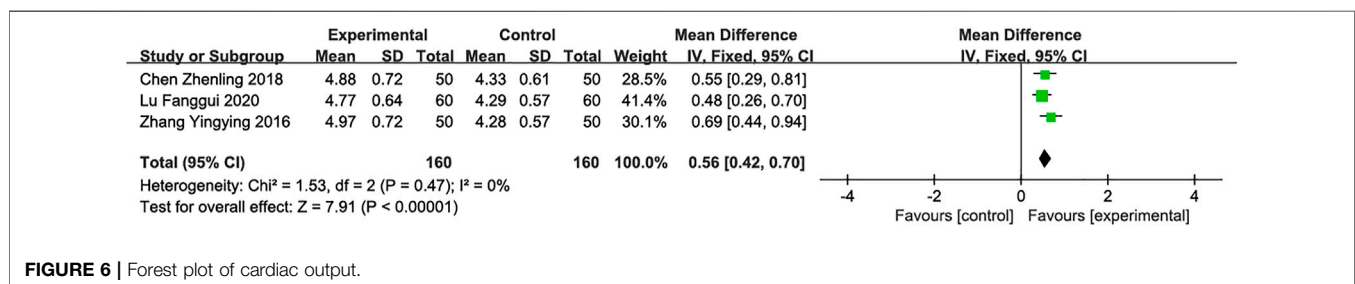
| Study or Subgroup | Experimental Mean | Experimental SD | Experimental Total | Control Mean | Control SD | Control Total | Weight | Mean Difference IV, Fixed, 95% CI |
|---|---|---|---|---|---|---|---|---|
| Chen Zhenling 2018 | 4.88 | 0.72 | 50 | 4.33 | 0.61 | 50 | 28.5% | 0.55 [0.29, 0.81] |
| Lu Fanggui 2020 | 4.77 | 0.64 | 60 | 4.29 | 0.57 | 60 | 41.4% | 0.48 [0.26, 0.70] |
| Zhang Yingying 2016 | 4.97 | 0.72 | 50 | 4.28 | 0.57 | 50 | 30.1% | 0.69 [0.44, 0.94] |
| **Total (95% CI)** | | | **160** | | | **160** | **100.0%** | **0.56 [0.42, 0.70]** |

Heterogeneity: Chi² = 1.53, df = 2 (P = 0.47); I² = 0%
Test for overall effect: Z = 7.91 (P < 0.00001)

Mean Difference
IV, Fixed, 95% CI

-4 -2 0 2 4
Favours [control] Favours [experimental]

**FIGURE 6 |** Forest plot of cardiac output.